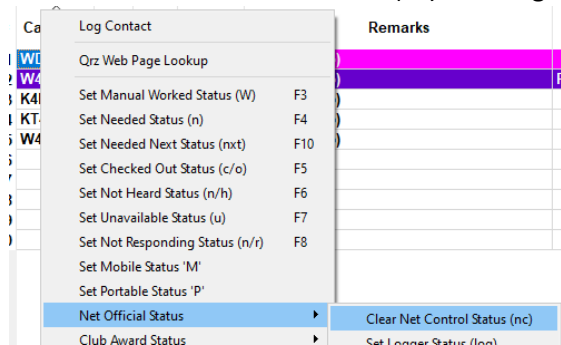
Ca
WD
W4
K4I
KT
W4

Remarks

Log Contact
Qrz Web Page Lookup
Set Manual Worked Status (W) F3
Set Needed Status (n) F4
Set Needed Next Status (nxt) F10
Set Checked Out Status (c/o) F5
Set Not Heard Status (n/h) F6
Set Unavailable Status (u) F7
Set Not Responding Status (n/r) F8
Set Mobile Status 'M'
Set Portable Status 'P'
Net Official Status
Club Award Status

Clear Net Control Status (nc)
Set Logger Status (log)